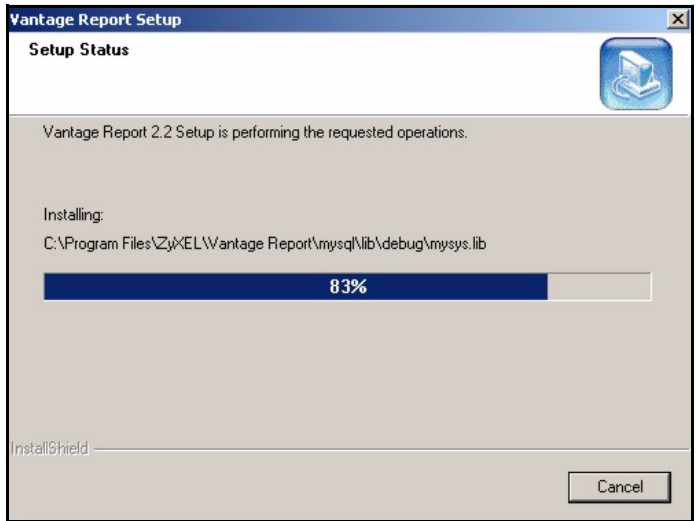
Vantage Report Setup

Setup Status

Vantage Report 2.2 Setup is performing the requested operations.

Installing:

C:\Program Files\ZyXEL\Vantage Report\mysql\lib\debug\mysys.lib

83%

InstallShield

Cancel